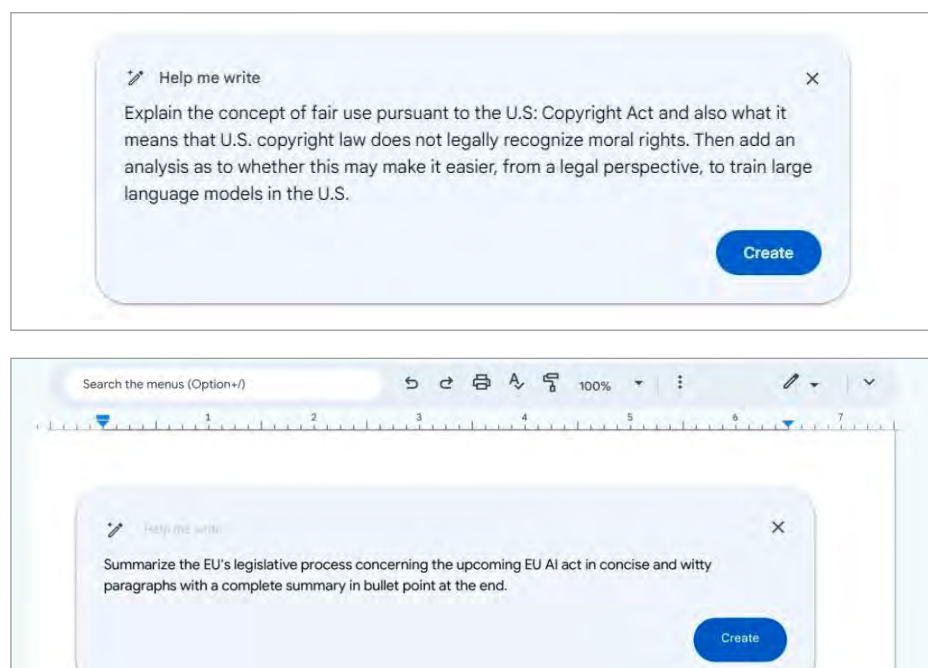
Help me write

Explain the concept of fair use pursuant to the U.S: Copyright Act and also what it means that U.S. copyright law does not legally recognize moral rights. Then add an analysis as to whether this may make it easier, from a legal perspective, to train large language models in the U.S.

Create

Search the menus (Option+/)

100%

1 2 3 4 5 6 7

Help me write

Summarize the EU's legislative process concerning the upcoming EU AI act in concise and witty paragraphs with a complete summary in bullet point at the end.

Create